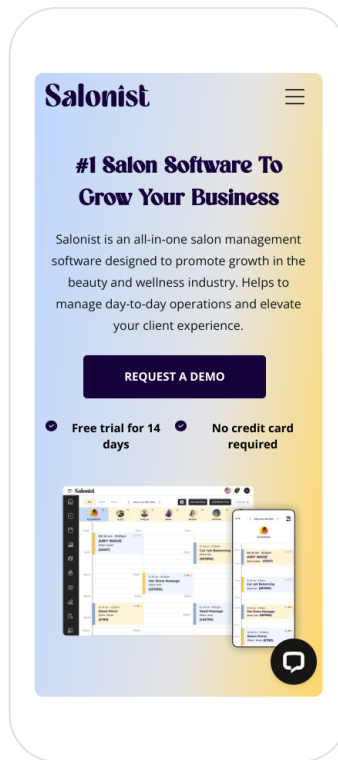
Salonist

#1 Salon Software To Grow Your Business

Salonist is an all-in-one salon management software designed to promote growth in the beauty and wellness industry. Helps to manage day-to-day operations and elevate your client experience.

REQUEST A DEMO

Free trial for 14 days

No credit card required

Salonist

AIRY WAVE

Cut with Balancing

Hot Stone Massage

Steam Bath

Cut with Balancing

Hot Stone Massage

AIRY WAVE

Steam Bath

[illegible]